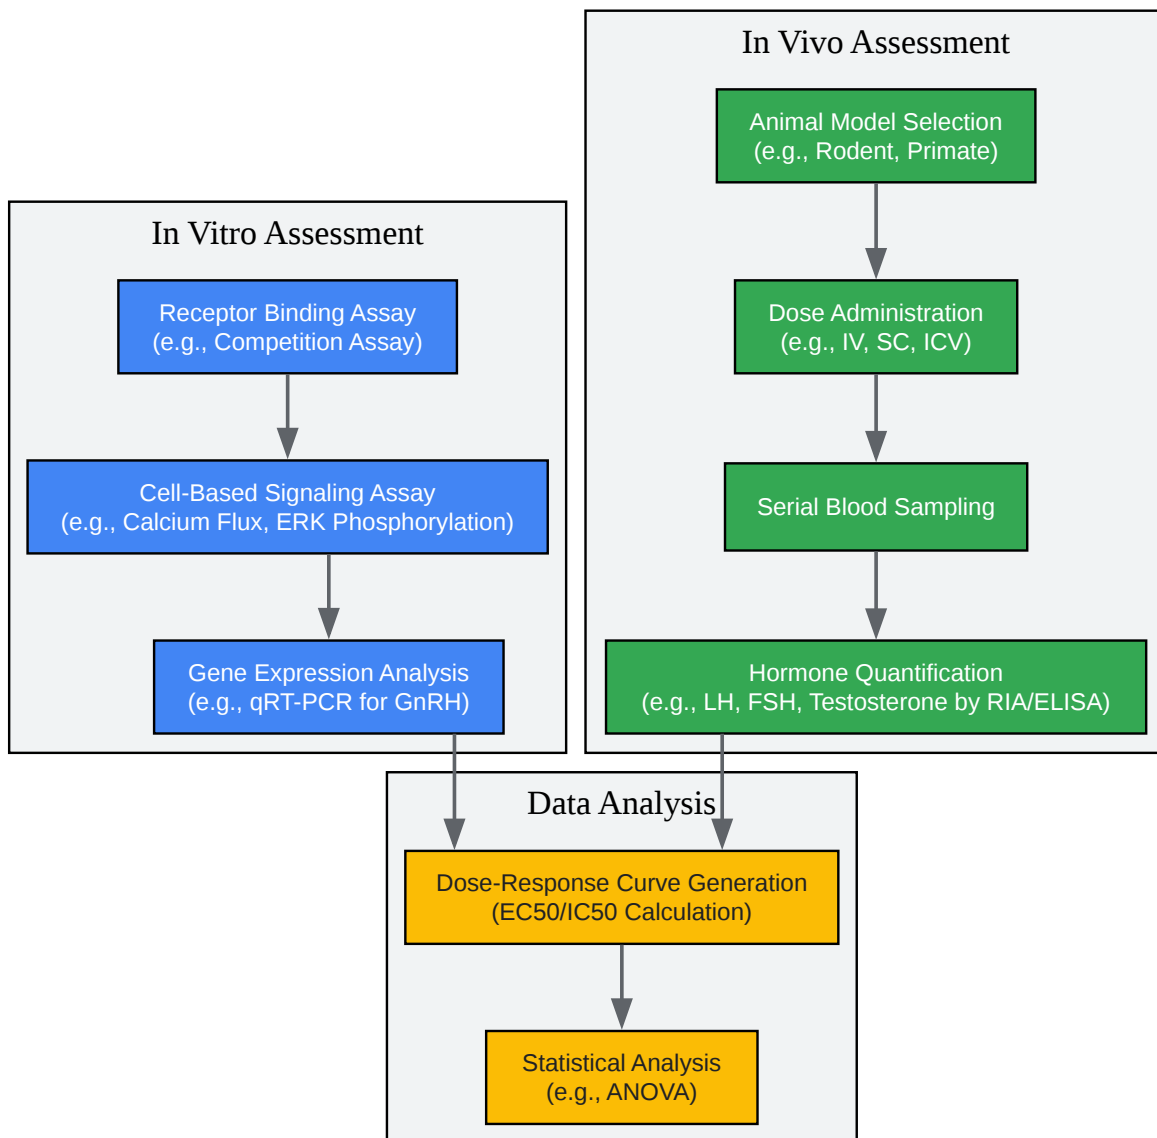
In Vitro Assessment

Receptor Binding Assay
(e.g., Competition Assay)

Cell-Based Signaling Assay
(e.g., Calcium Flux, ERK Phosphorylation)

Gene Expression Analysis
(e.g., qRT-PCR for GnRH)

In Vivo Assessment

Animal Model Selection
(e.g., Rodent, Primate)

Dose Administration
(e.g., IV, SC, ICV)

Serial Blood Sampling

Hormone Quantification
(e.g., LH, FSH, Testosterone by RIA/ELISA)

Data Analysis

Dose-Response Curve Generation
(EC50/IC50 Calculation)

Statistical Analysis
(e.g., ANOVA)